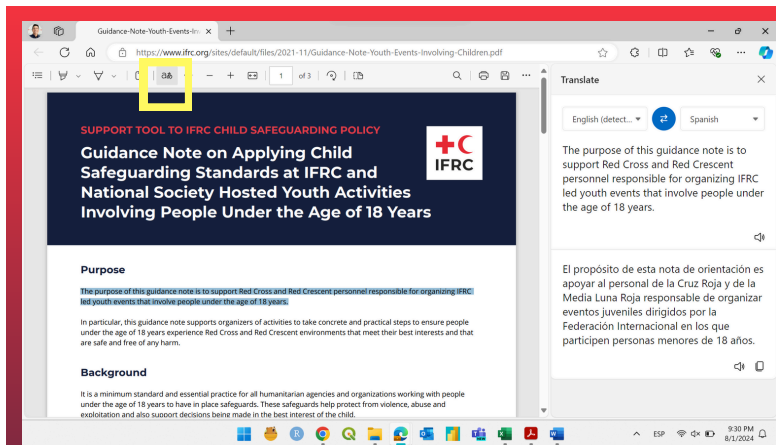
Guidance-Note-Youth-Events-Inv ×
+
https://www.ifrc.org/sites/default/files/2021-11/Guidance-Note-Youth-Events-Involving-Children.pdf
1
of 3
Translate

SUPPORT TOOL TO IFRC CHILD SAFEGUARDING POLICY

IFRC

Guidance Note on Applying Child Safeguarding Standards at IFRC and National Society Hosted Youth Activities Involving People Under the Age of 18 Years

Purpose

The purpose of this guidance note is to support Red Cross and Red Crescent personnel responsible for organizing IFRC led youth events that involve people under the age of 18 years.

In particular, this guidance note supports organizers of activities to take concrete and practical steps to ensure people under the age of 18 years experience Red Cross and Red Crescent environments that meet their best interests and that are safe and free of any harm.

Background

It is a minimum standard and essential practice for all humanitarian agencies and organizations working with people under the age of 18 years to have in place safeguards. These safeguards help protect from violence, abuse and exploitation and also support decisions being made in the best interest of the child.

English (detect...
Spanish

The purpose of this guidance note is to support Red Cross and Red Crescent personnel responsible for organizing IFRC led youth events that involve people under the age of 18 years.

El propósito de esta nota de orientación es apoyar al personal de la Cruz Roja y de la Media Luna Roja responsable de organizar eventos juveniles dirigidos por la Federación Internacional en los que participen personas menores de 18 años.

ESP
9:30 PM
8/1/2024